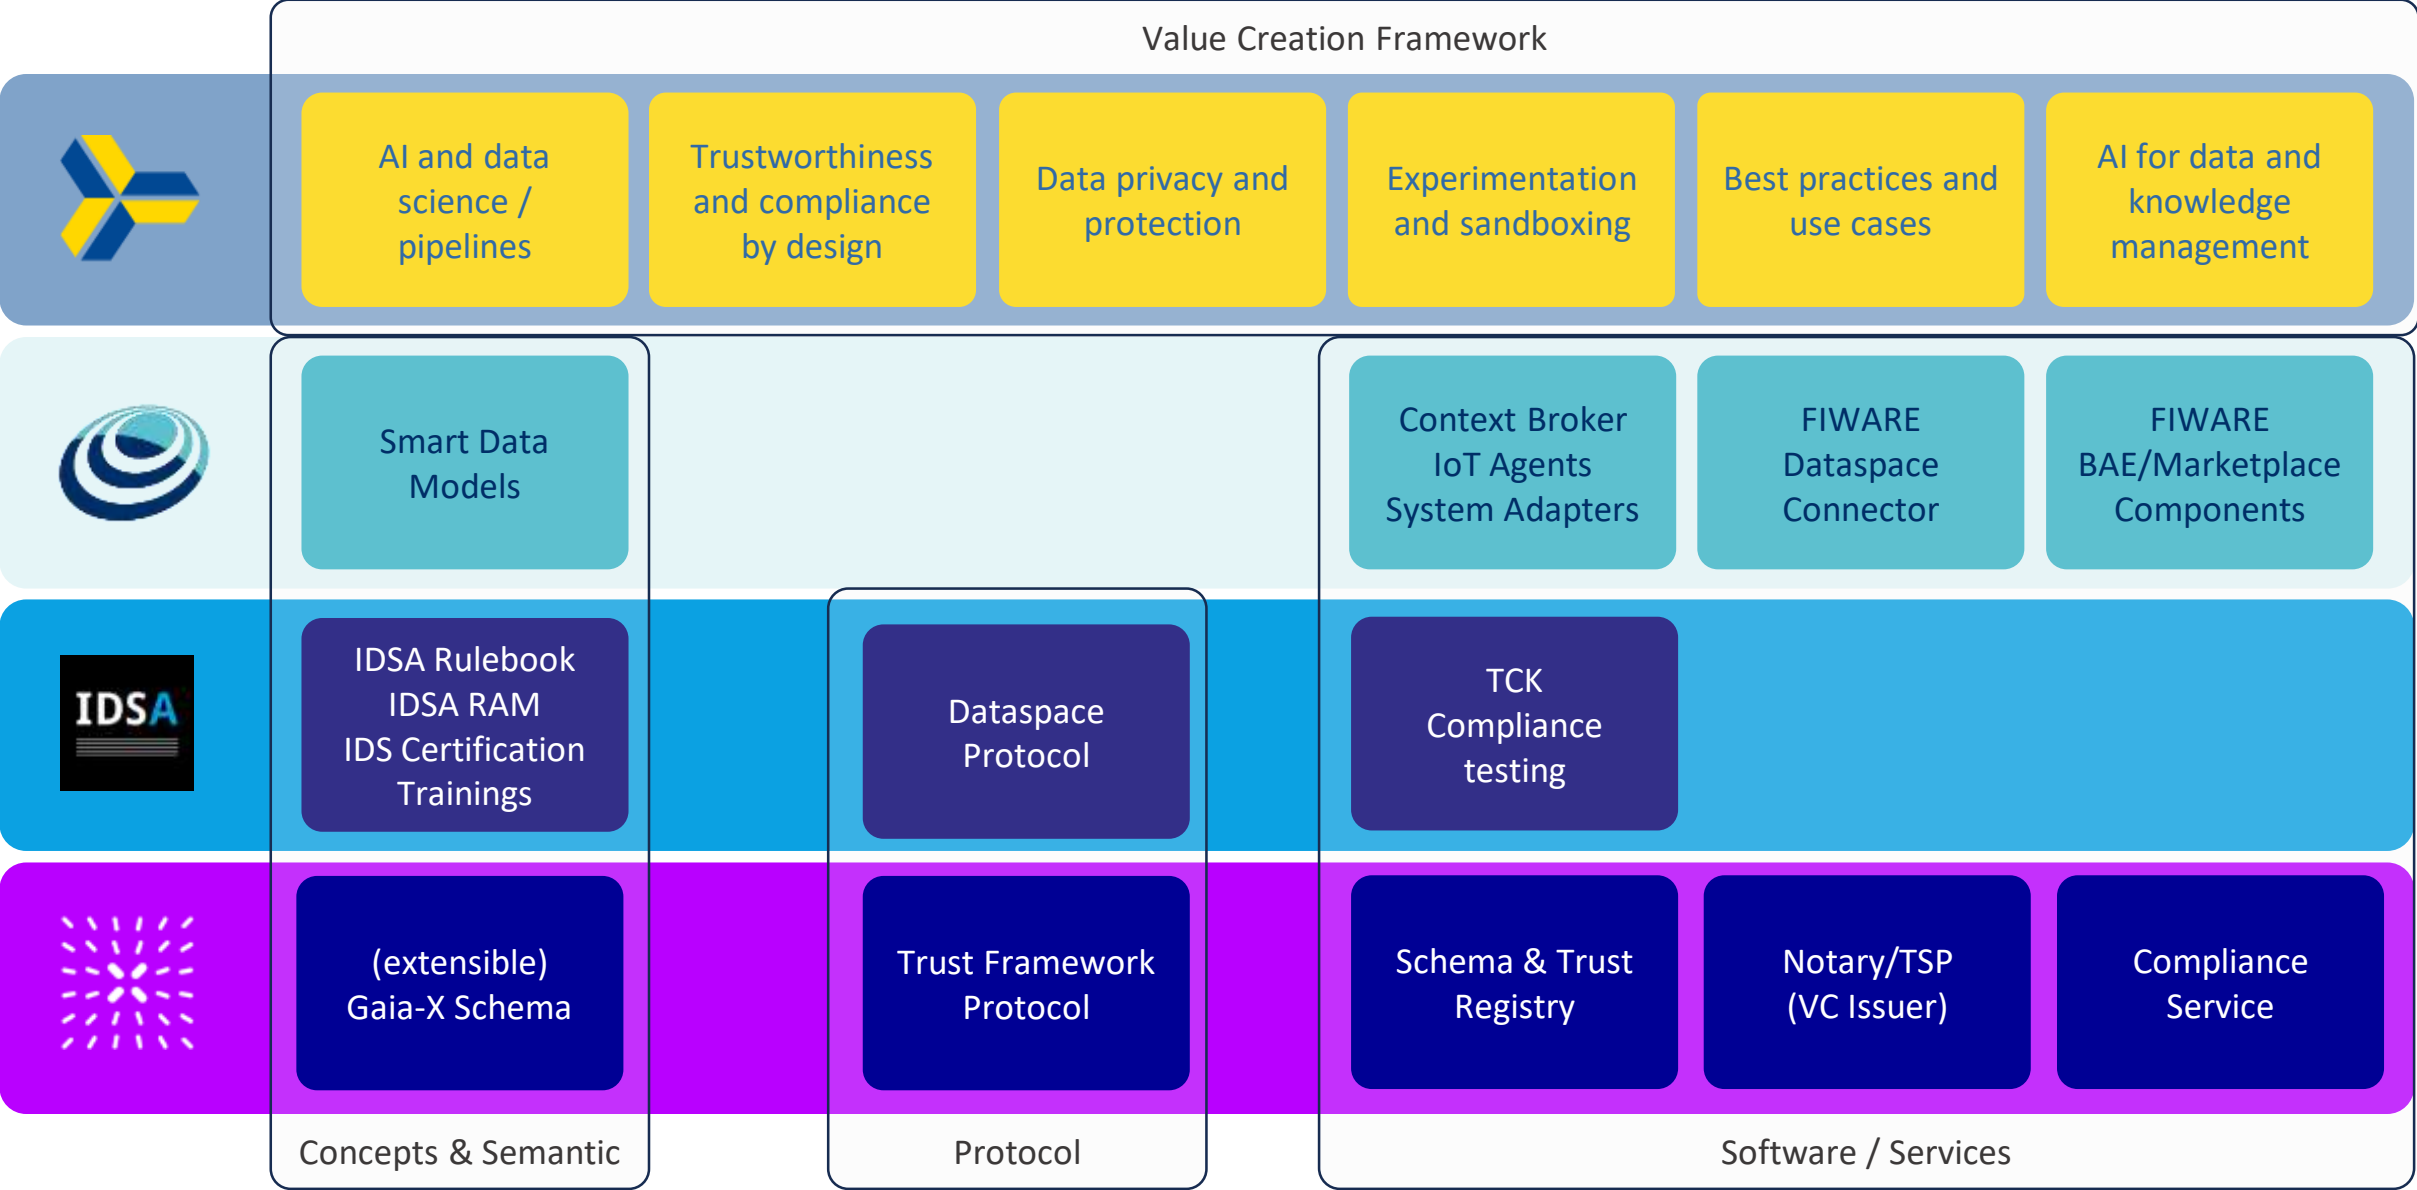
Value Creation Framework

AI and data science / pipelines

Trustworthiness and compliance by design

Data privacy and protection

Experimentation and sandboxing

Best practices and use cases

AI for data and knowledge management

Smart Data Models

Context Broker
IoT Agents
System Adapters

FIWARE Dataspace Connector

FIWARE BAE/Marketplace Components

IDSA

IDSA Rulebook
IDSA RAM
IDS Certification
Trainings

Dataspace Protocol

TCK Compliance testing

(extensible) Gaia-X Schema

Trust Framework Protocol

Schema & Trust Registry

Notary/TSP (VC Issuer)

Compliance Service

Concepts & Semantic

Protocol

Software / Services